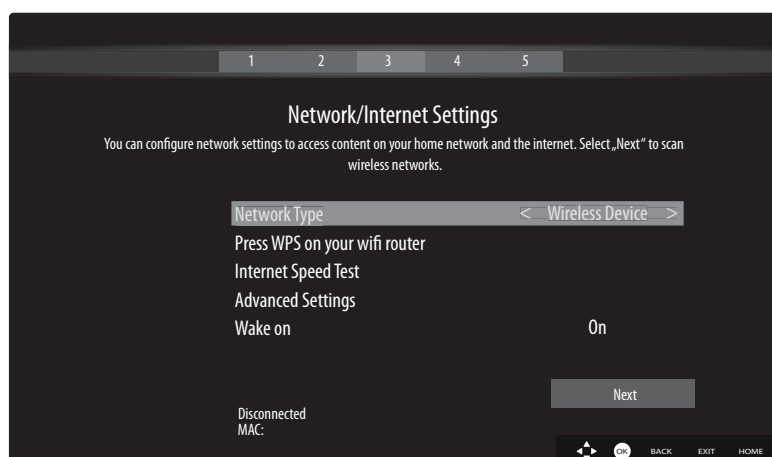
1 2 3 4 5

Network/Internet Settings

You can configure network settings to access content on your home network and the internet. Select „Next" to scan wireless networks.

Network Type < Wireless Device >
Press WPS on your wifi router
Internet Speed Test
Advanced Settings
Wake on On

Next

Disconnected
MAC:

OK BACK EXIT HOME